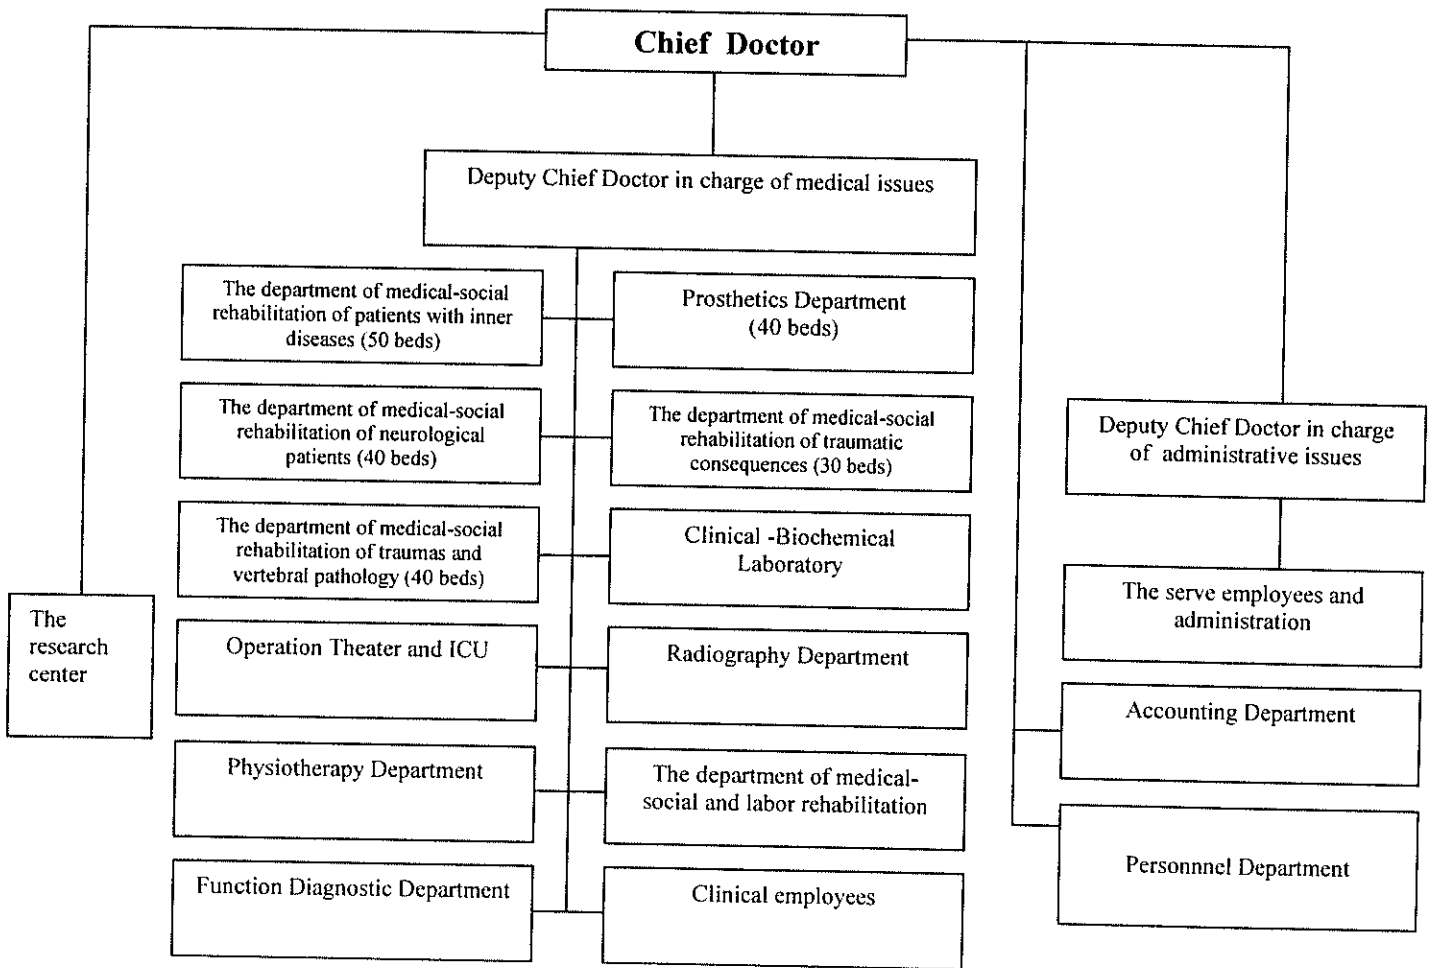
Chief Doctor

Deputy Chief Doctor in charge of medical issues

The department of medical-social rehabilitation of patients with inner diseases (50 beds)

Prosthetics Department (40 beds)

The department of medical-social rehabilitation of neurological patients (40 beds)

The department of medical-social rehabilitation of traumatic consequences (30 beds)

The department of medical-social rehabilitation of traumas and vertebral pathology (40 beds)

Clinical -Biochemical Laboratory

Operation Theater and ICU

Radiography Department

Physiotherapy Department

The department of medical-social and labor rehabilitation

Function Diagnostic Department

Clinical employees

The research center

Deputy Chief Doctor in charge of administrative issues

The serve employees and administration

Accounting Department

Personnnel Department